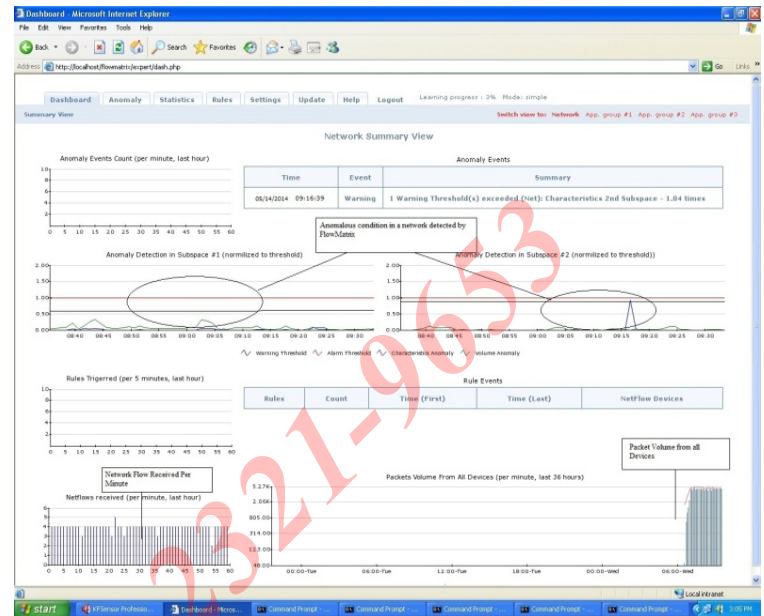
Dashboard - Microsoft Internet Explorer

File Edit View Favorites Tools Help

Back Search Favorites

Address http://localhost/flowmatrix/expert/dash.php

Go Links

Dashboard | Anomaly | Statistics | Rules | Settings | Update | Help | Logout

Learning progress : 3% Mode: simple

Summary View

Switch view to: Network App. group #1 App. group #2 App. group #3

Network Summary View

Anomaly Events Count (per minute, last hour)

Anomaly Events

| Time | Event | Summary |
|---|---|---|
| 05/14/2014 09:16:39 | Warning | 1 Warning Threshold(s) exceeded (Net): Characteristics 2nd Subspace - 1.84 times |

Anomalous condition in a network detected by FlowMatrix

Anomaly Detection in Subspace #1 (normlized to threshold)

Anomaly Detection in Subspace #2 (normlized to threshold))

Warning Threshold Alarm Threshold Characteristic Anomaly Volume Anomaly

Rules Trigerred (per 5 minutes, last hour)

Rule Events

| Rules | Count | Time (First) | Time (Last) | NetFlow Devices |
|---|---|---|---|---|

Packet Volume from all Devices

Network Flow Received Per Minute

Netflows received (per minute, last hour)

Packets Volume From All Devices (per minute, last 36 hours)

00:00-Tue 06:00-Tue 12:00-Tue 18:00-Tue 00:00-Wed 06:00-Wed

2321-9653

Local intranet

start KFSensor Professio... Dashboard - Micro... Command Prompt - ... Command Prompt - ... Command Prompt - ... Command Prompt - ... Command Prompt - ... 3:05 PM